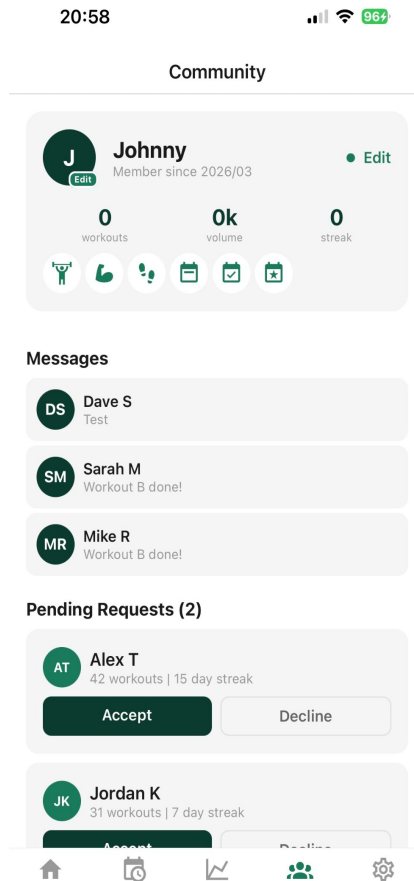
20:58

96

Community

J
Edit
Johnny
Member since 2026/03
Edit

0
workouts

0k
volume

0
streak

Messages

DS
Dave S
Test

SM
Sarah M
Workout B done!

MR
Mike R
Workout B done!

Pending Requests (2)

AT
Alex T
42 workouts | 15 day streak
Accept
Decline

JK
Jordan K
31 workouts | 7 day streak
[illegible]
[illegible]